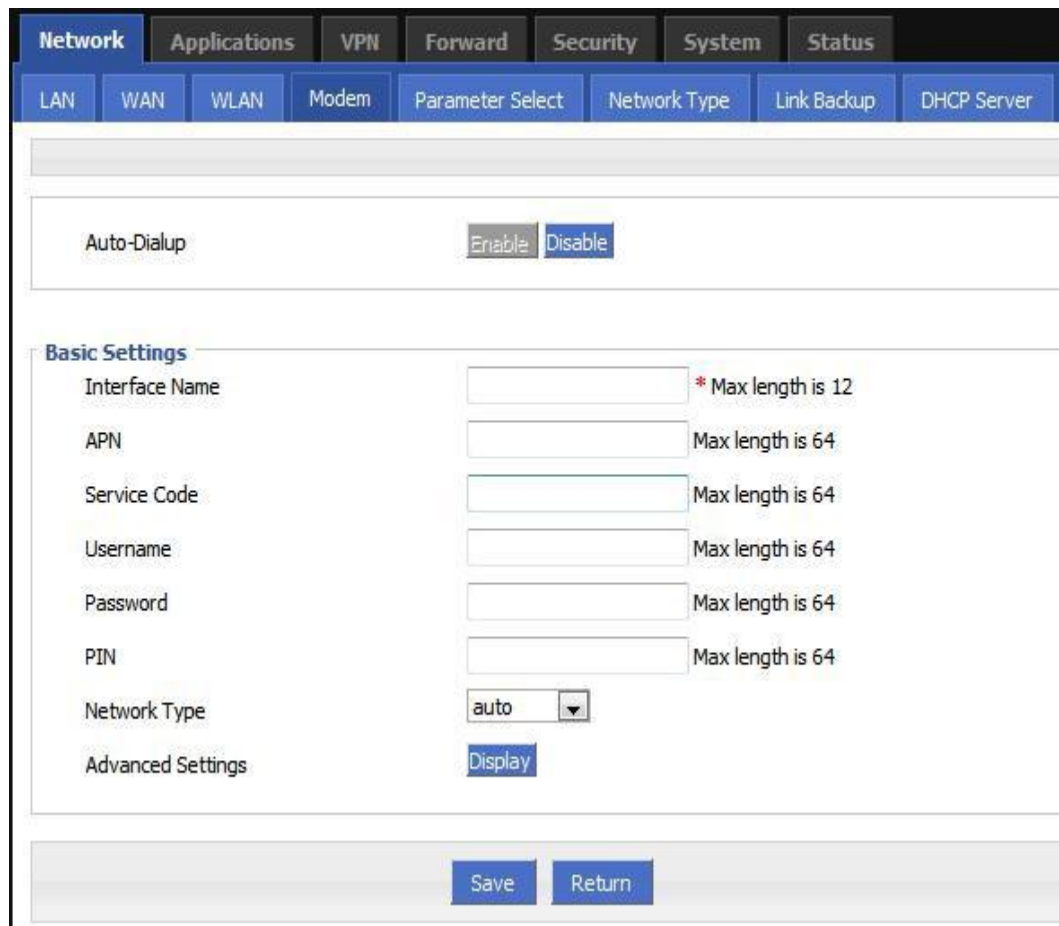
Network Applications VPN Forward Security System Status

LAN WAN WLAN Modem Parameter Select Network Type Link Backup DHCP Server

Auto-Dialup Enable Disable

Basic Settings

Interface Name * Max length is 12

APN Max length is 64

Service Code Max length is 64

Username Max length is 64

Password Max length is 64

PIN Max length is 64

Network Type auto

Advanced Settings Display

Save Return